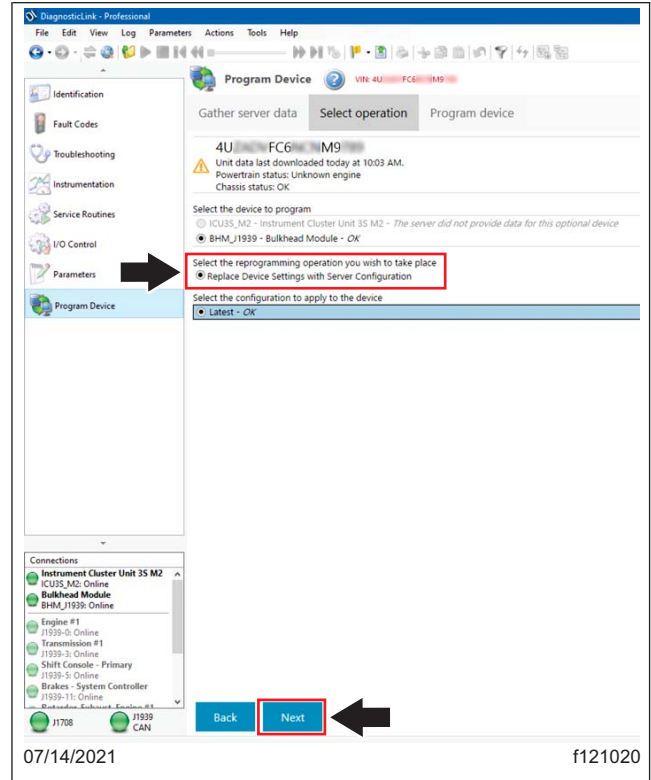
DiagnosticLink - Professional

File Edit View Log Parameters Actions Tools Help

Identification

Fault Codes

Troubleshooting

Instrumentation

Service Routines

I/O Control

Parameters

Program Device

Program Device

VIN: 4U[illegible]FC6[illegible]M9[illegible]

Gather server data

Select operation

Program device

4U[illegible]FC6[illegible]M9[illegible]

Unit data last downloaded today at 10:03 AM.
Powertrain status: Unknown engine
Chassis status: OK

Select the device to program

ICU3S_M2 - Instrument Cluster Unit 3S M2 - *The server did not provide data for this optional device*

BHM_J1939 - Bulkhead Module - *OK*

Select the reprogramming operation you wish to take place

Replace Device Settings with Server Configuration

Select the configuration to apply to the device

Latest - *OK*

Connections

Instrument Cluster Unit 3S M2
ICU3S_M2: Online
Bulkhead Module
BHM_J1939: Online
Engine #1
J1939-0: Online
Transmission #1
J1939-3: Online
Shift Console - Primary
J1939-5: Online
Brakes - System Controller
J1939-11: Online
Retarder, Exhaust, Engine #1

J1708

J1939 CAN

Back

Next

07/14/2021

f121020